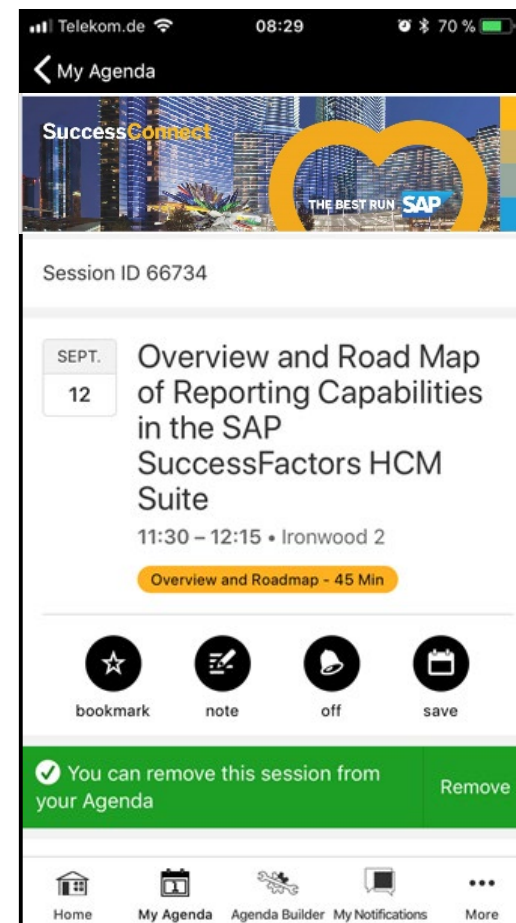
Telekom.de 08:29 70 %

My Agenda

SuccessConnect

THE BEST RUN SAP

Session ID 66734

SEPT.
12

Overview and Road Map of Reporting Capabilities in the SAP SuccessFactors HCM Suite

11:30 – 12:15 • Ironwood 2

Overview and Roadmap - 45 Min

bookmark note off save

You can remove this session from your Agenda

Remove

Home My Agenda Agenda Builder My Notifications More